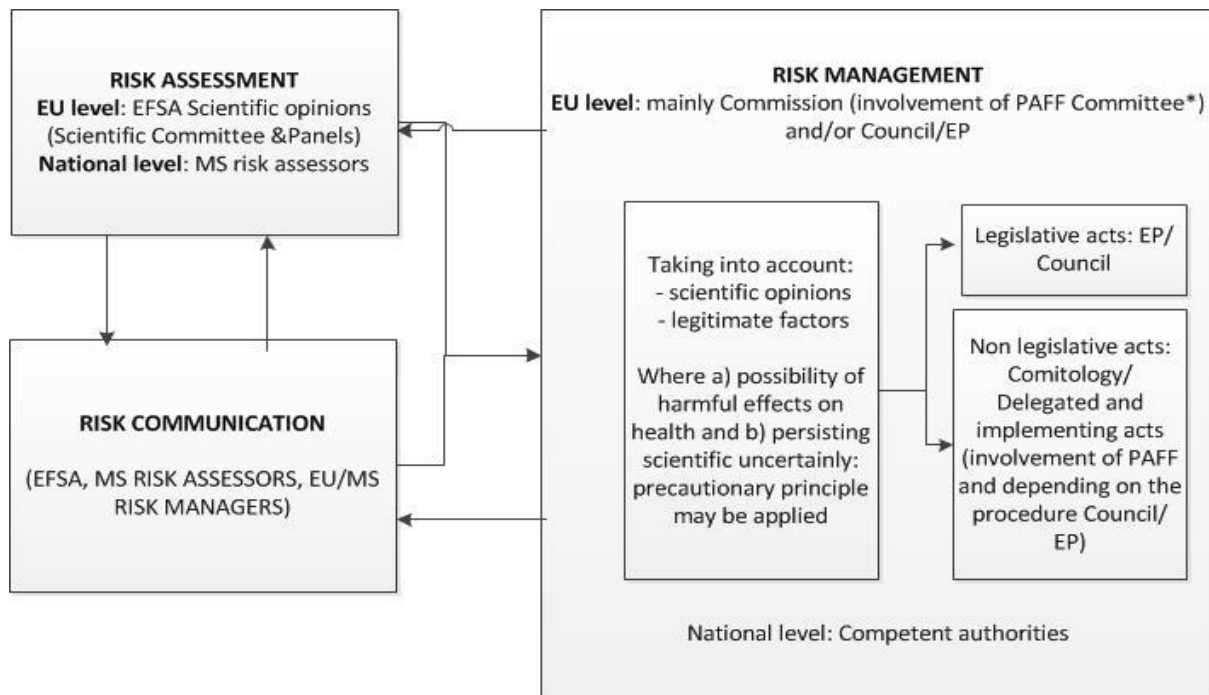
RISK ASSESSMENT
EU level: EFSA Scientific opinions (Scientific Committee &Panels)
National level: MS risk assessors

RISK COMMUNICATION

(EFSA, MS RISK ASSESSORS, EU/MS RISK MANAGERS)

RISK MANAGEMENT
EU level: mainly Commission (involvement of PAFF Committee*) and/or Council/EP

Taking into account:
- scientific opinions
- legitimate factors

Where a) possibility of harmful effects on health and b) persisting scientific uncertainly: precautionary principle may be applied

Legislative acts: EP/ Council

Non legislative acts: Comitology/ Delegated and implementing acts (involvement of PAFF and depending on the procedure Council/ EP)

National level: Competent authorities